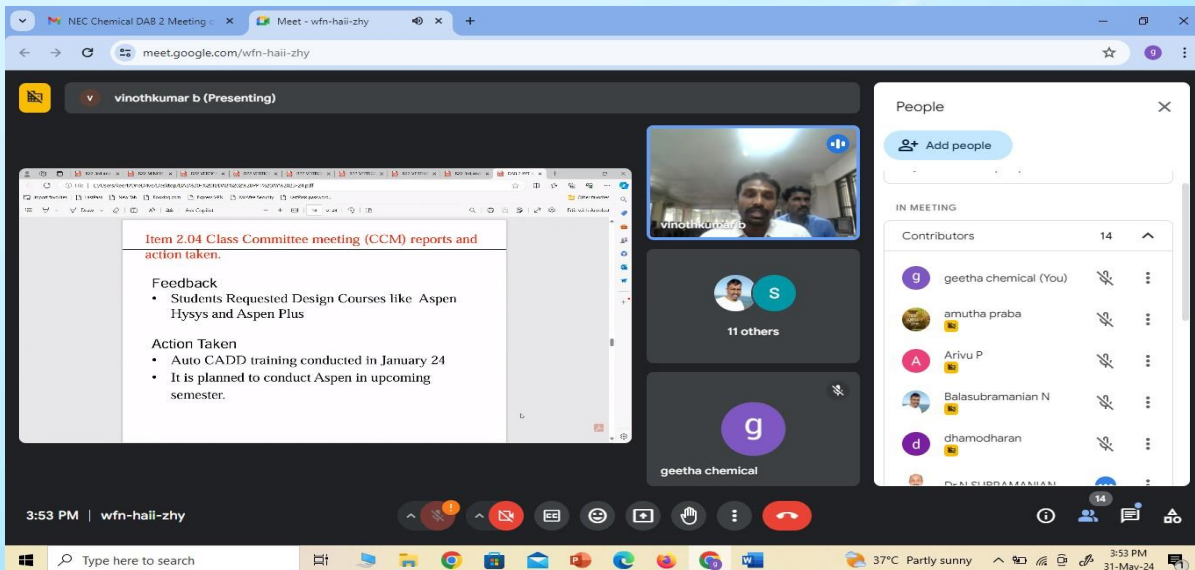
NEC Chemical DAB 2 Meeting
Meet - wfn-haii-zhy
meet.google.com/wfn-haii-zhy

vinothkumar b (Presenting)

Item 2.04 Class Committee meeting (CCM) reports and action taken.

Feedback
• Students Requested Design Courses like Aspen Hysys and Aspen Plus

Action Taken
• Auto CADD training conducted in January 24
• It is planned to conduct Aspen in upcoming semester.

vinothkumar b
S
11 others
g
geetha chemical

People
Add people
IN MEETING
Contributors 14
geetha chemical (You)
amutha praba
Arivu P
Balasubramanian N
dhamodharan
Dr N SUBRAMANIAN

3:53 PM | wfn-haii-zhy
14

Type here to search
37°C Partly sunny
3:53 PM
31-May-24